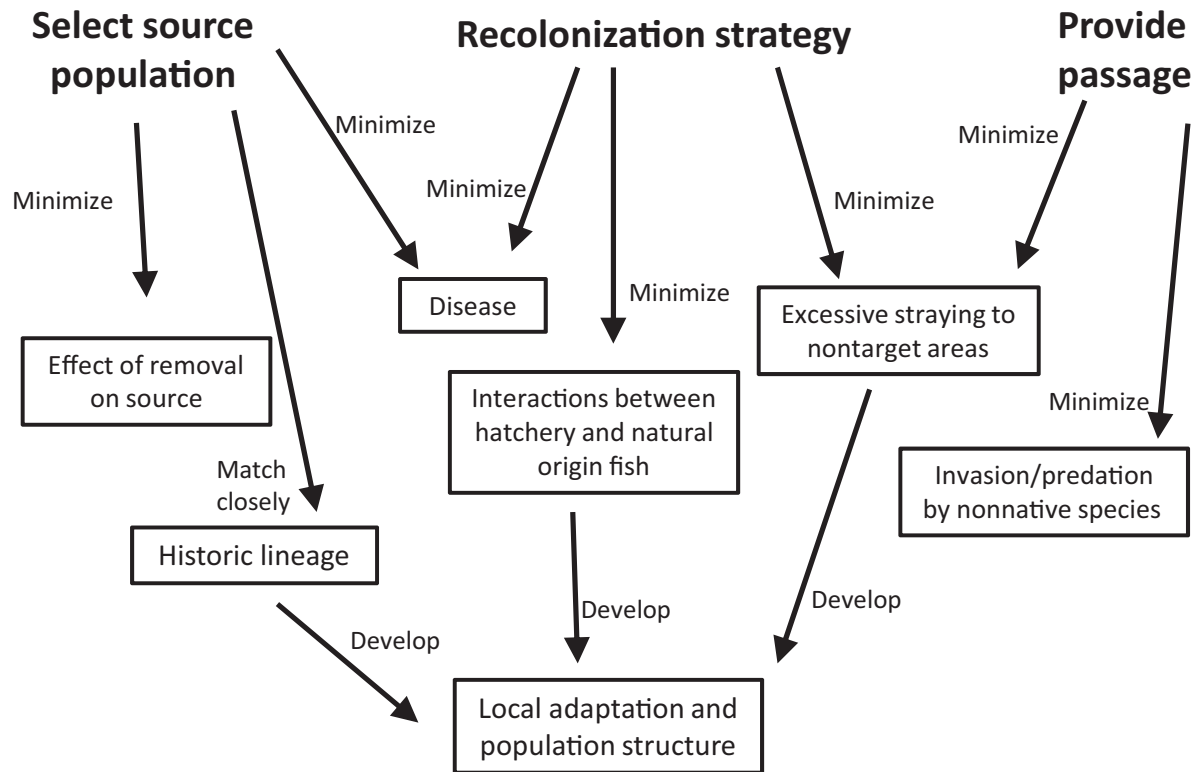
Select source population

Recolonization strategy

Provide passage

Minimize

Minimize

Minimize

Minimize

Minimize

Minimize

Minimize

Minimize

Disease

Excessive straying to nontarget areas

Effect of removal on source

Interactions between hatchery and natural origin fish

Invasion/predation by nonnative species

Match closely

Historic lineage

Develop

Develop

Develop

Local adaptation and population structure